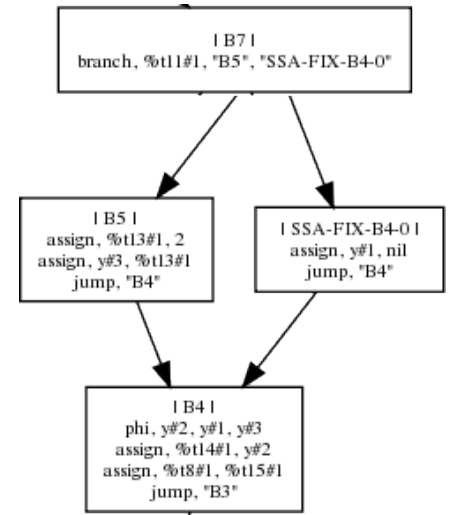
| B7 |
branch, %t11#1, "B5", "SSA-FIX-B4-0"

| B5 |
assign, %t13#1, 2
assign, y#3, %t13#1
jump, "B4"

| SSA-FIX-B4-0 |
assign, y#1, nil
jump, "B4"

| B4 |
phi, y#2, y#1, y#3
assign, %t14#1, y#2
assign, %t8#1, %t15#1
jump, "B3"